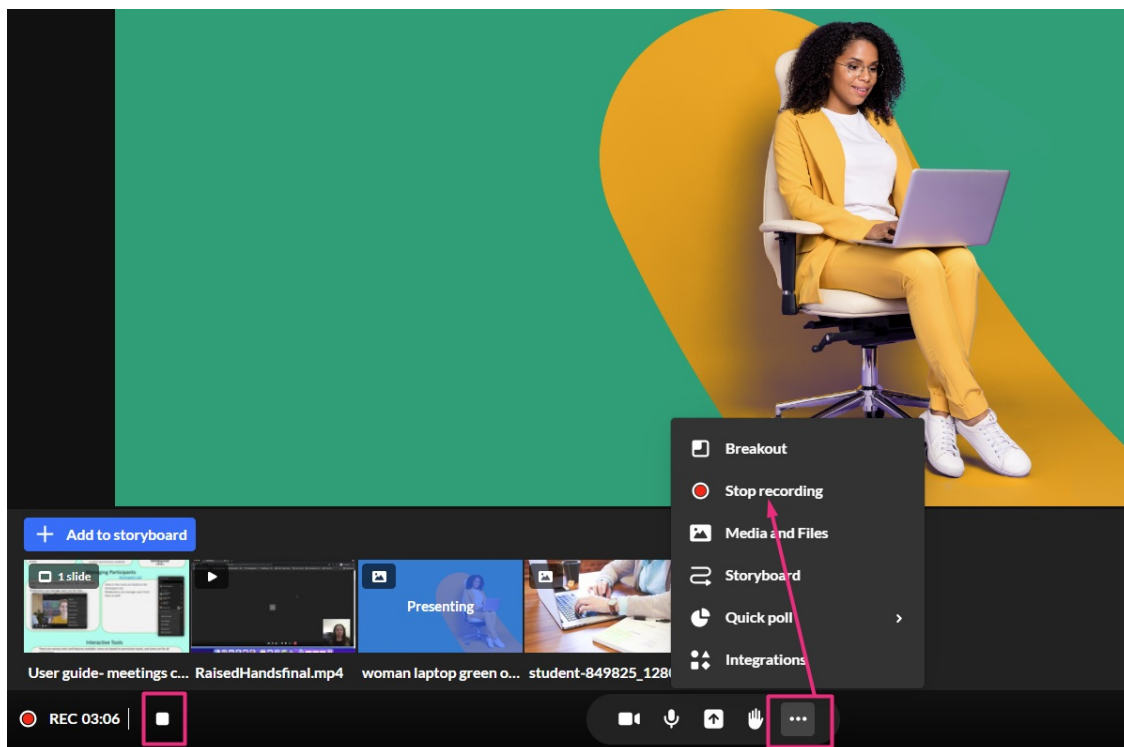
Breakout

Stop recording

Media and Files

Storyboard

Quick poll

Integrations

Add to storyboard

1 slide

Interactive Tools

Presenting

User guide- meetings c... RaisedHandsfinal.mp4 woman laptop green o... student-849825_1280

REC 03:06